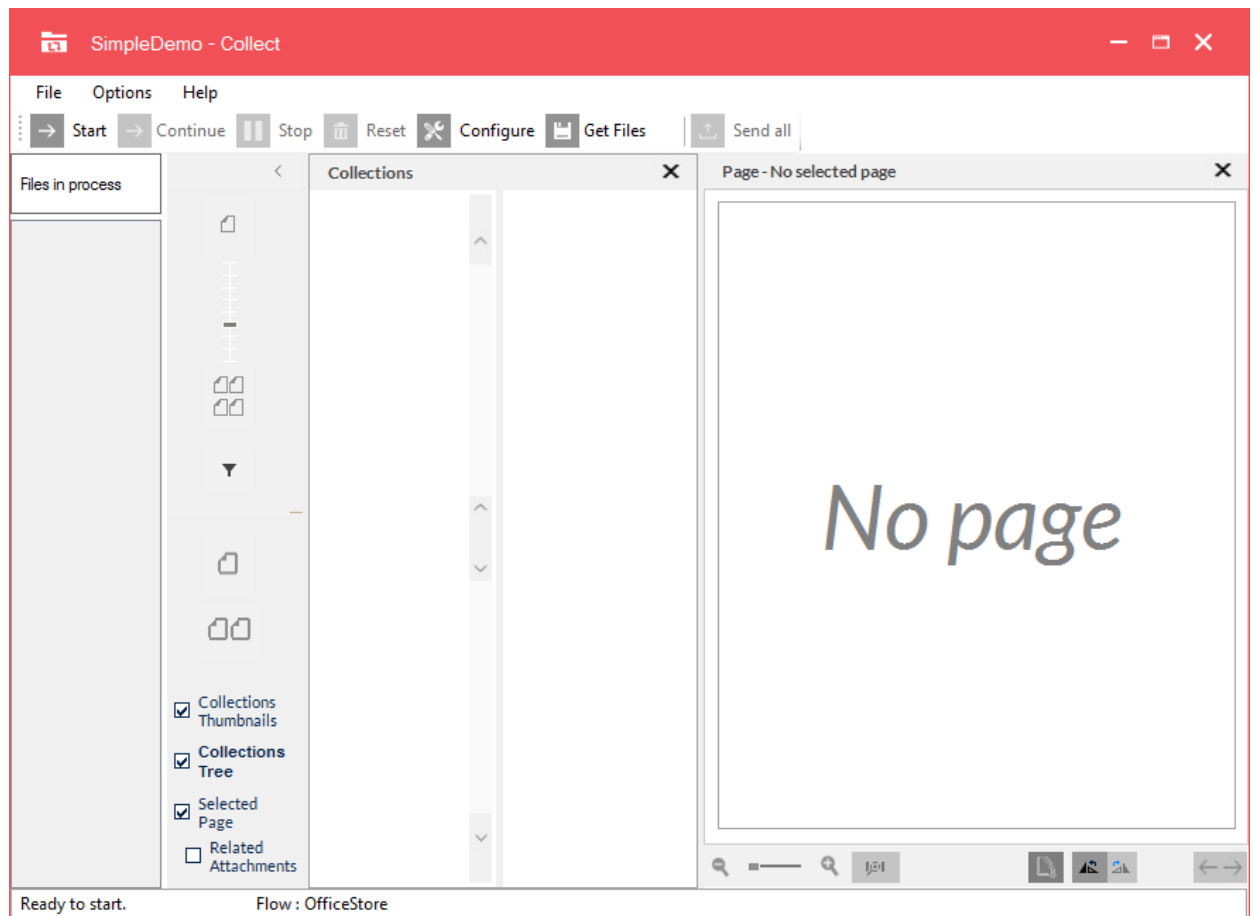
SimpleDemo - Collect

File Options Help

Start Continue Stop Reset Configure Get Files Send all

Files in process

Collections

Page - No selected page

No page

Collections Thumbnails

Collections Tree

Selected Page

Related Attachments

Ready to start.

Flow : OfficeStore